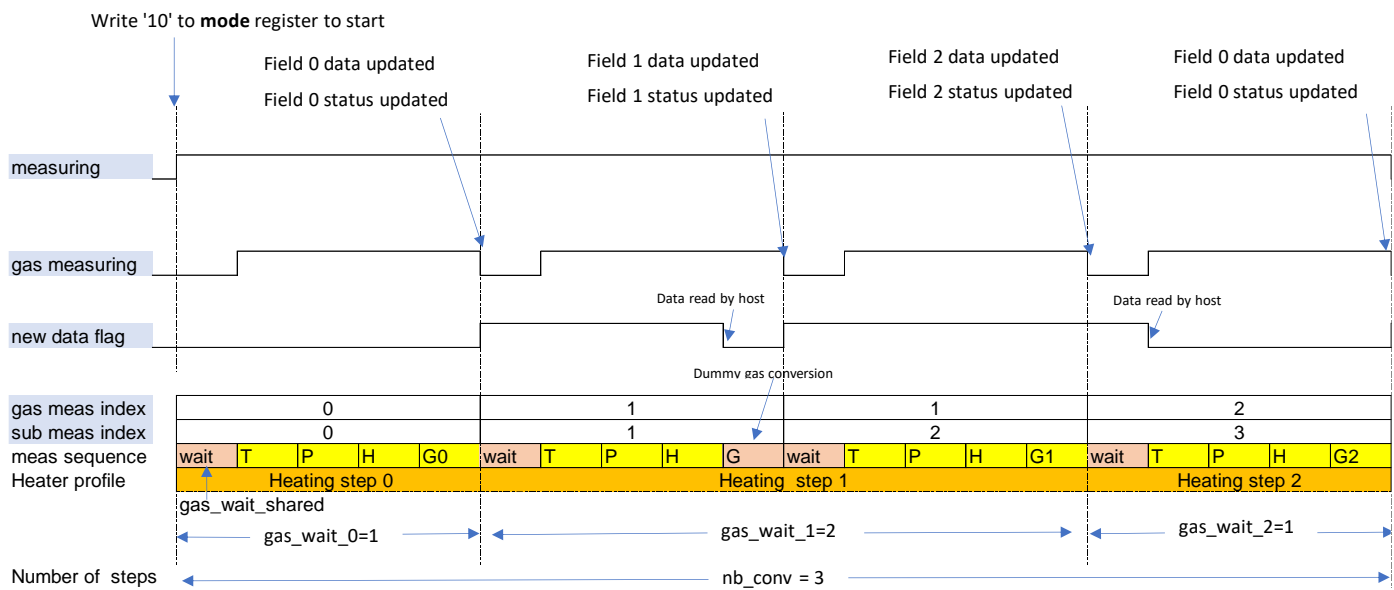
Write '10' to **mode** register to start

Field 0 data updated

Field 0 status updated

Field 1 data updated

Field 1 status updated

Field 2 data updated

Field 2 status updated

Field 0 data updated

Field 0 status updated

measuring

gas measuring

Data read by host

Data read by host

new data flag

Dummy gas conversion

| gas meas index | 0 | 1 | 1 | 2 |
|---|---|---|---|---|
| sub meas index | 0 | 1 | 2 | 3 |

meas sequence: wait T P H G0 wait T P H G wait T P H G1 wait T P H G2

Heater profile: Heating step 0 Heating step 1 Heating step 2

gas_wait_shared

gas_wait_0=1

gas_wait_1=2

gas_wait_2=1

Number of steps

nb_conv = 3